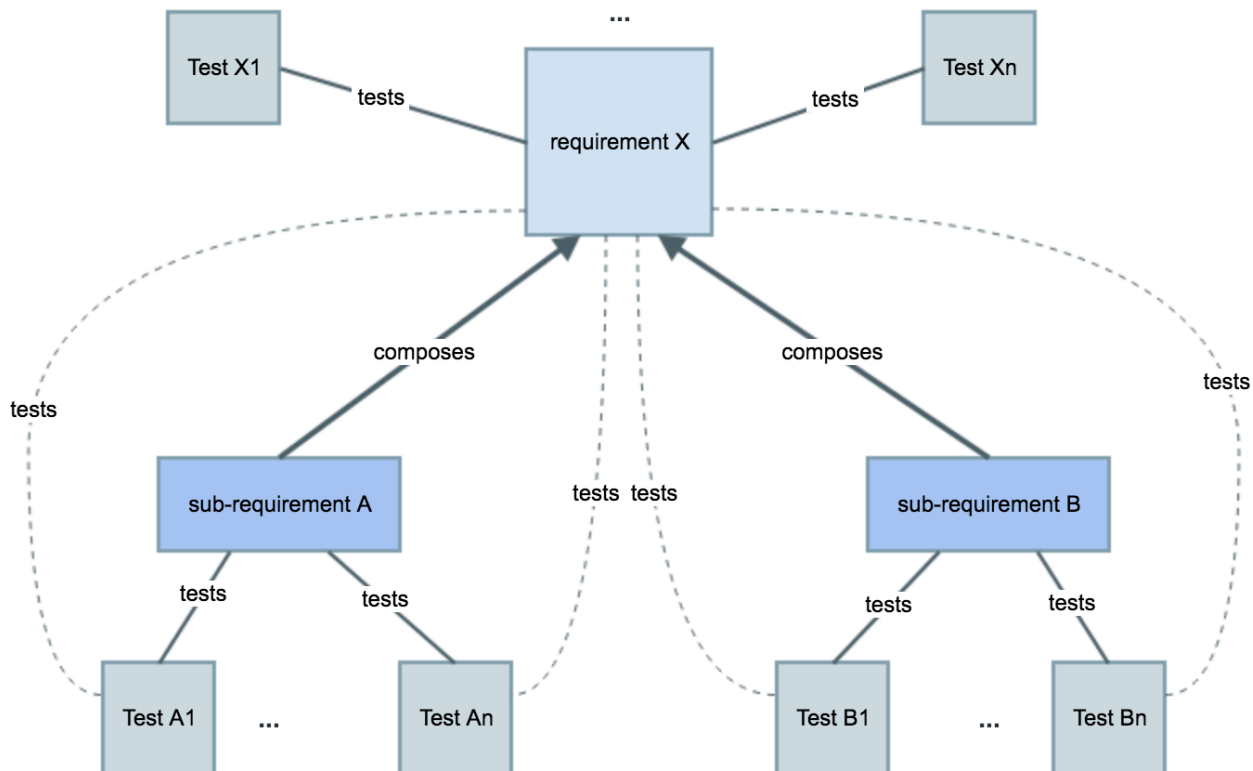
...

Test X1

tests

requirement X

tests

Test Xn

composes

composes

tests

tests

tests

tests

sub-requirement A

sub-requirement B

tests

tests

tests

tests

Test A1

...

Test An

Test B1

...

Test Bn